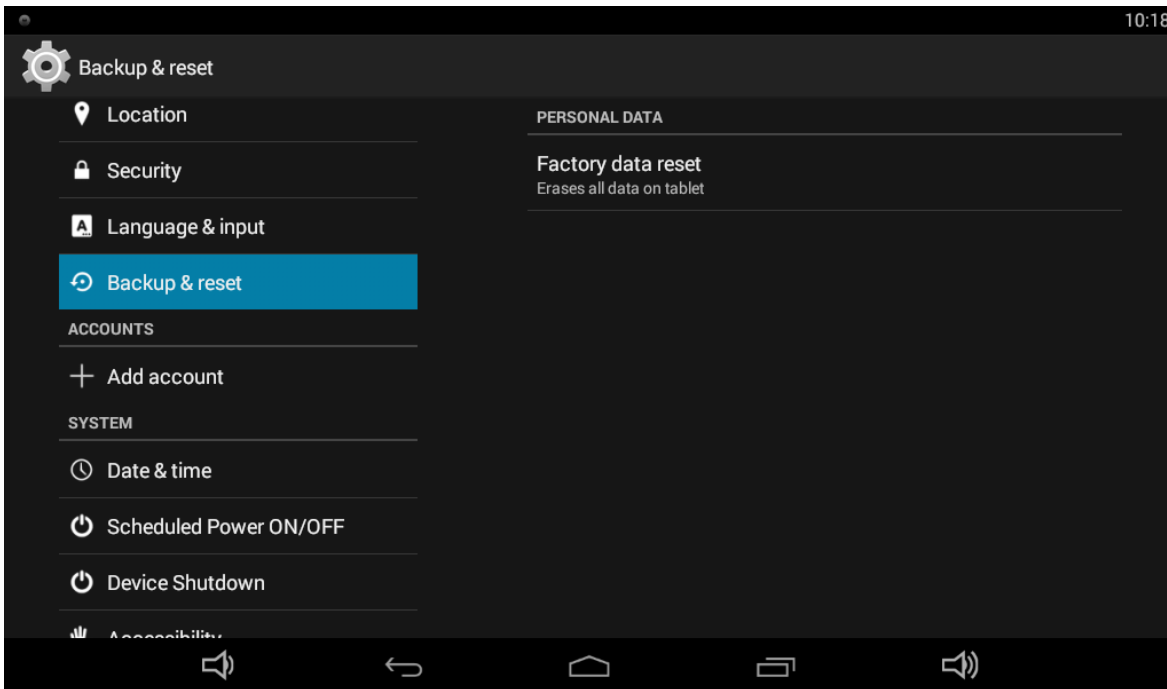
10:18

Backup & reset

Location

Security

Language & input

Backup & reset

ACCOUNTS

Add account

SYSTEM

Date & time

Scheduled Power ON/OFF

Device Shutdown

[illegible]

PERSONAL DATA

Factory data reset
Erases all data on tablet